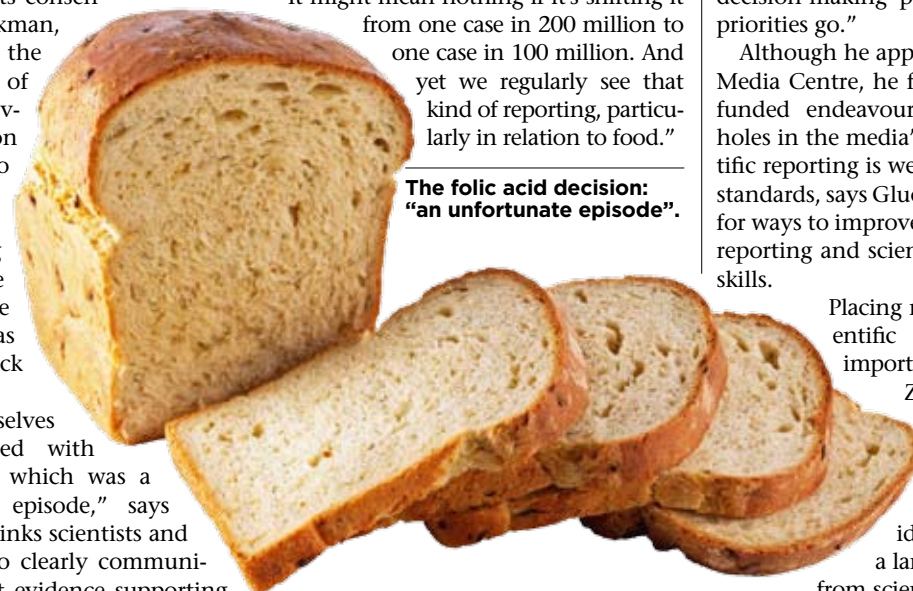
ts consen
kman,
the
of
v-
on
o

t
e
e
as
ck

selves
ed with
which was a
episode," says
inks scientists and
o clearly communi-
t evidence supporting

it might mean nothing if it's shifting it from one case in 200 million to one case in 100 million. And yet we regularly see that kind of reporting, particularly in relation to food."

The folic acid decision: "an unfortunate episode".

decision making p
priorities go."

Although he app
Media Centre, he f
funded endeavour
holes in the media'
tific reporting is we
standards, says Gluc
for ways to improve
reporting and scien
skills.

Placing n
entific
import
Z

id
a lar
from scien